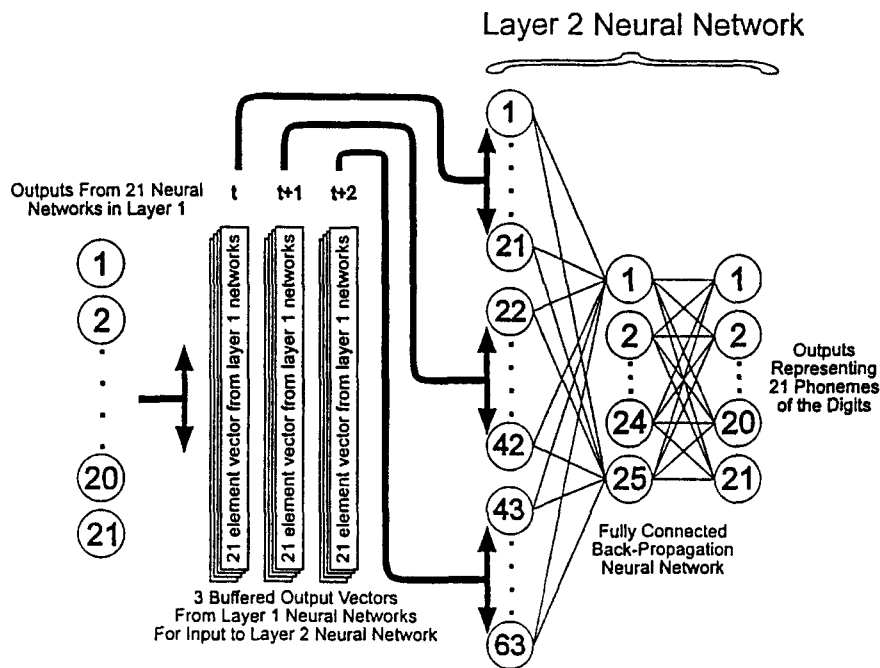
Layer 2 Neural Network

Outputs From 21 Neural Networks in Layer 1

t t+1 t+2

1
2
20
21

21 element vector from layer 1 networks
21 element vector from layer 1 networks
21 element vector from layer 1 networks

3 Buffered Output Vectors From Layer 1 Neural Networks For Input to Layer 2 Neural Network

1
21
22
42
43
63

1
2
24
25

1
2
20
21

Fully Connected Back-Propagation Neural Network

Outputs Representing 21 Phonemes of the Digits